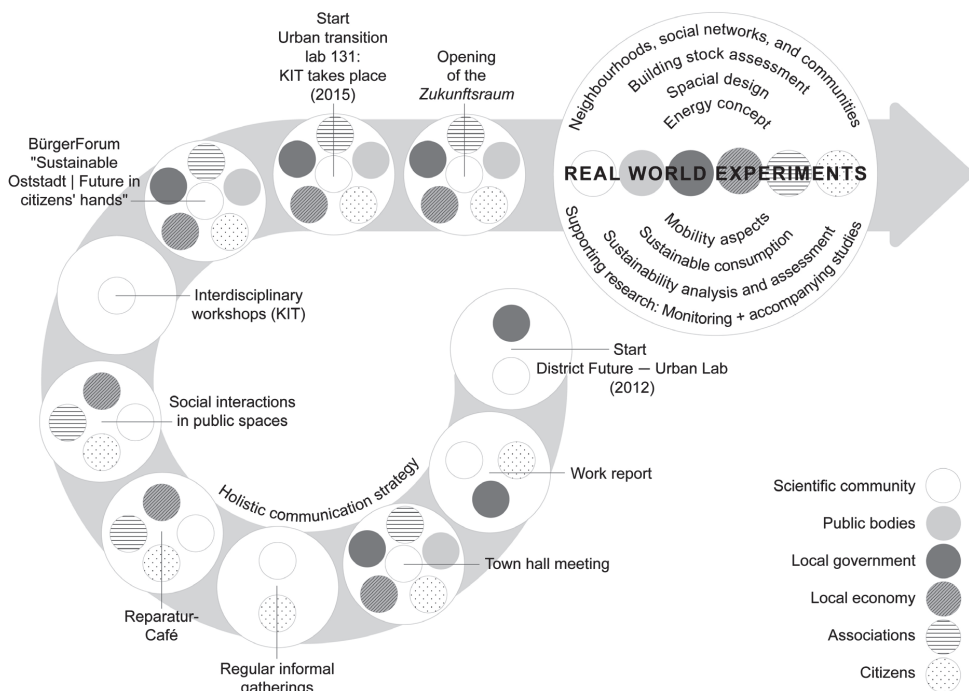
Start
District Future — Urban Lab
(2012)

Work report

Town hall meeting

Holistic communication strategy

Regular informal gatherings

Reparatur-Café

Social interactions in public spaces

Interdisciplinary workshops (KIT)

BürgerForum "Sustainable Oststadt | Future in citizens' hands"

Start
Urban transition lab 131:
KIT takes place
(2015)

Opening of the *Zukunftsraum*

Neighbourhoods, social networks, and communities
Building stock assessment
Spacial design
Energy concept
REAL WORLD EXPERIMENTS
Mobility aspects
Sustainable consumption
Sustainability analysis and assessment
Supporting research: Monitoring + accompanying studies

Scientific community
Public bodies
Local government
Local economy
Associations
Citizens